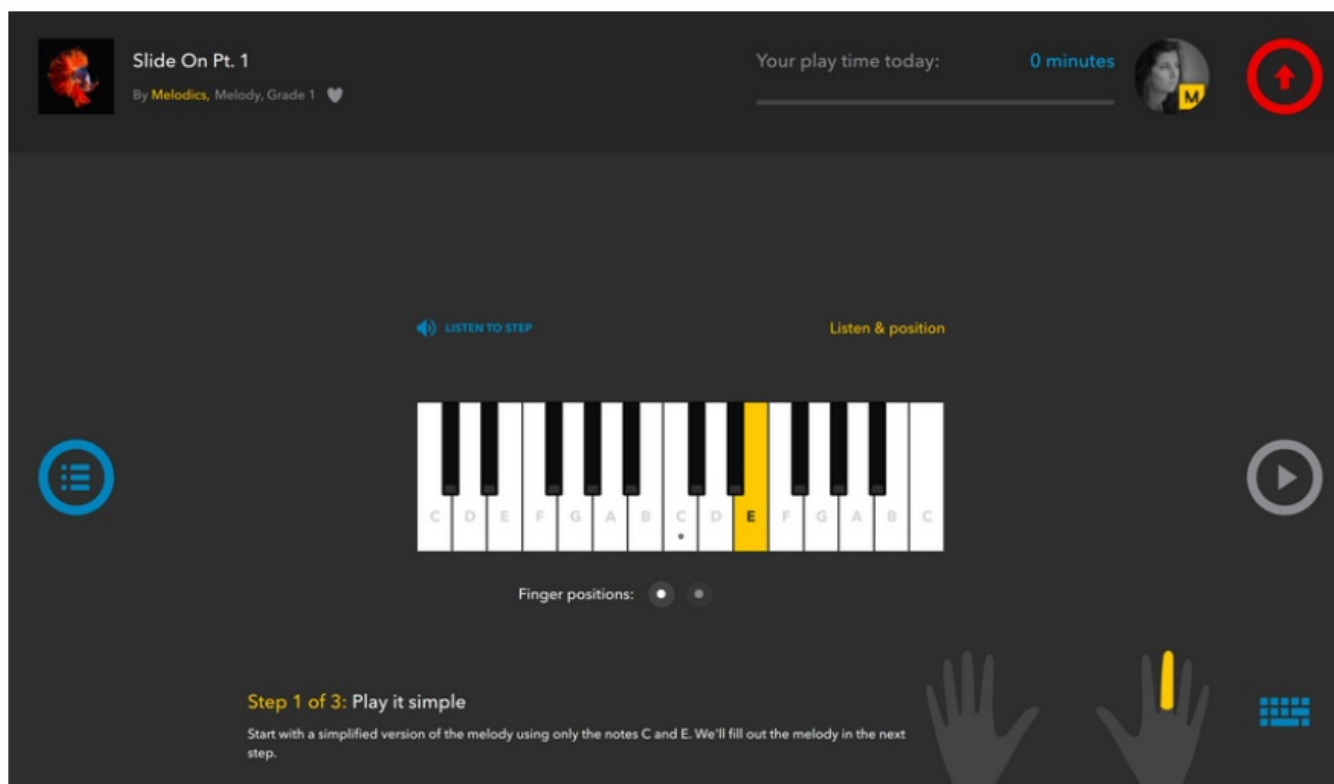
Slide On Pt. 1

By Melodics, Melody, Grade 1

Your play time today:

0 minutes

M

LISTEN TO STEP

Listen & position

| C | D | E | F | G | A | B | C | D | E | F | G | A | B | C |
|---|---|---|---|---|---|---|---|---|---|---|---|---|---|---|

Finger positions:

Step 1 of 3: Play it simple

Start with a simplified version of the melody using only the notes C and E. We'll fill out the melody in the next step.